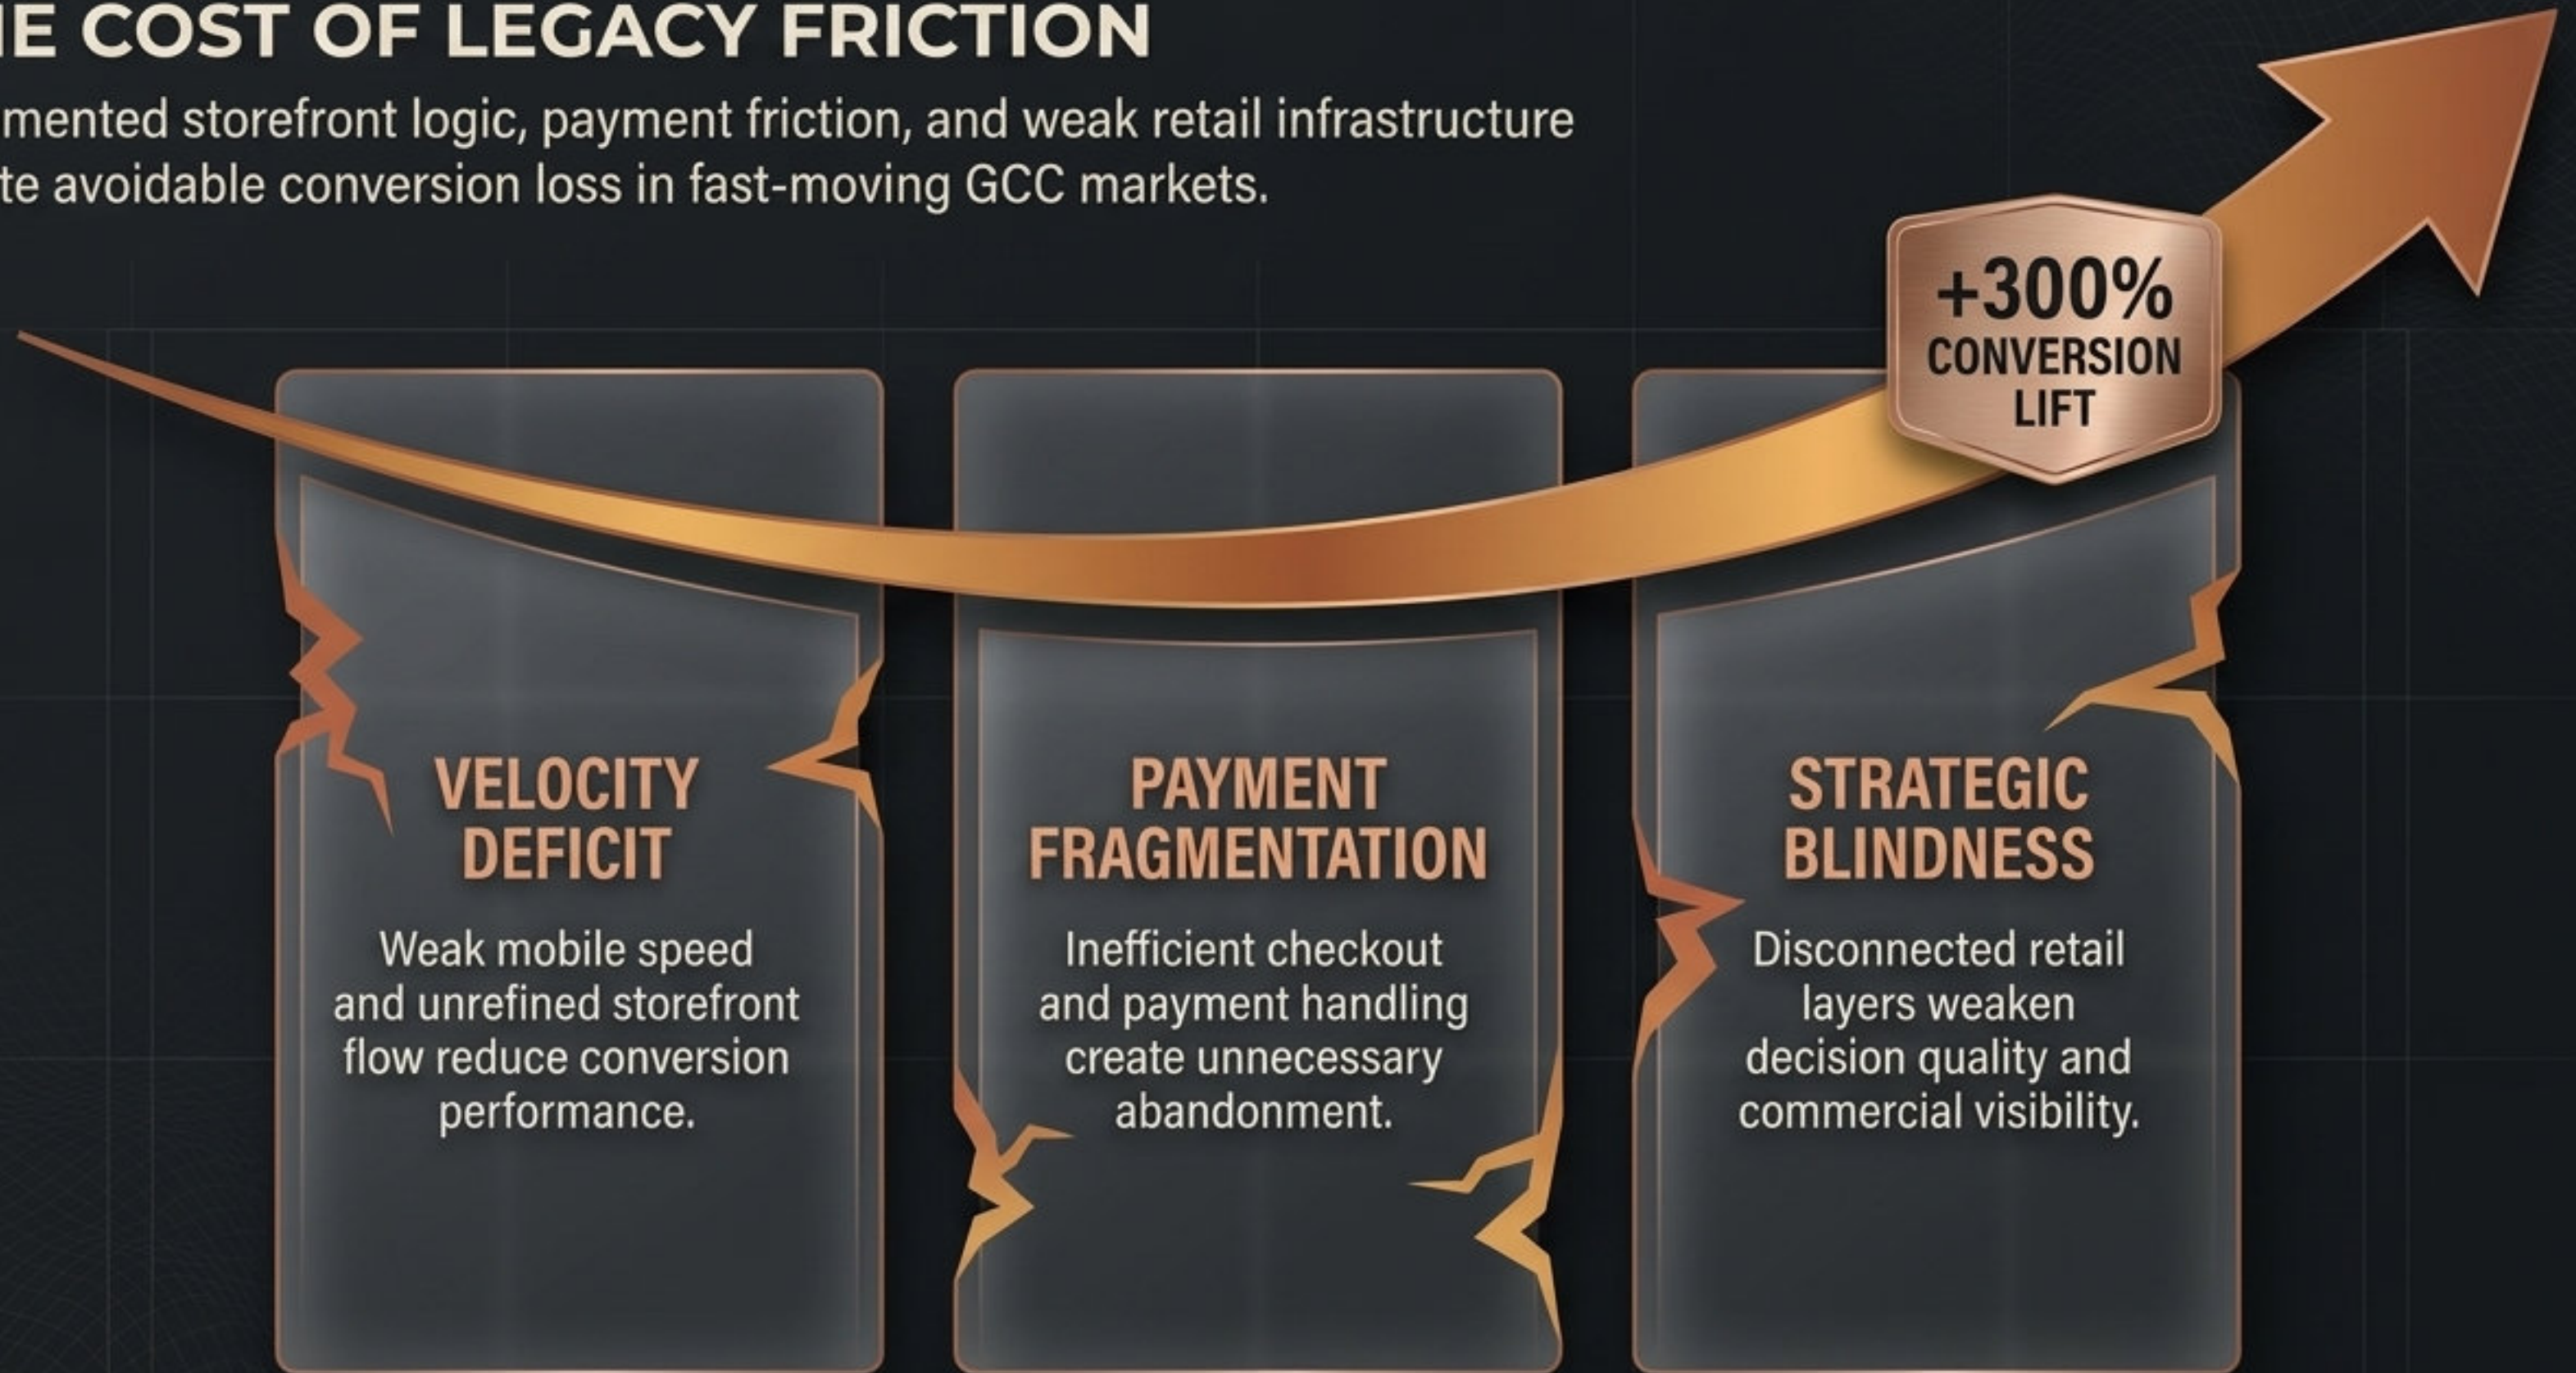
IE COST OF LEGACY FRICTION

mented storefront logic, payment friction, and weak retail infrastructure te avoidable conversion loss in fast-moving GCC markets.

+300% CONVERSION LIFT

VELOCITY DEFICIT

Weak mobile speed and unrefined storefront flow reduce conversion performance.

PAYMENT FRAGMENTATION

Inefficient checkout and payment handling create unnecessary abandonment.

STRATEGIC BLINDNESS

Disconnected retail layers weaken decision quality and commercial visibility.